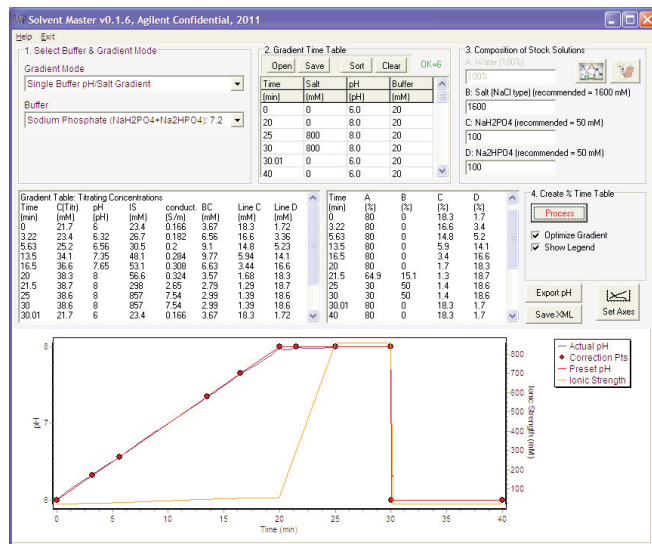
Solvent Master v0.1.6, Agilent Confidential, 2011

Help Exit

1. Select Buffer & Gradient Mode

Gradient Mode

Single Buffer pH/Salt Gradient

Buffer

Sodium Phosphate (NaH2PO4+Na2HPO4): 7.2

2. Gradient Time Table

Open Save Sort Clear OK=6

| Time (min) | Salt (mM) | pH (pH) | Buffer (mM) |
|---|---|---|---|
| 0 | 0 | 6.0 | 20 |
| 20 | 0 | 8.0 | 20 |
| 25 | 800 | 8.0 | 20 |
| 30 | 800 | 8.0 | 20 |
| 30.01 | 0 | 6.0 | 20 |
| 40 | 0 | 6.0 | 20 |

3. Composition of Stock Solutions

A: Water (100%)

100%

B: Salt (NaCl type) (recommended = 1600 mM)

1600

C: NaH2PO4 (recommended = 50 mM)

100

D: Na2HPO4 (recommended = 50 mM)

100

Gradient Table: Titrating Concentrations

| Time (min) | C(Titr) (mM) | pH (pH) | IS (mM) | conduct. (S/m) | BC (mM) | Line C (mM) | Line D (mM) |
|---|---|---|---|---|---|---|---|
| 0 | 21.7 | 6 | 23.4 | 0.166 | 3.67 | 18.3 | 1.72 |
| 3.22 | 23.4 | 6.32 | 26.7 | 0.182 | 6.56 | 16.6 | 3.36 |
| 5.63 | 25.2 | 6.56 | 30.5 | 0.2 | 9.1 | 14.8 | 5.23 |
| 13.5 | 34.1 | 7.35 | 48.1 | 0.284 | 9.77 | 5.94 | 14.1 |
| 16.5 | 36.6 | 7.65 | 53.1 | 0.308 | 6.63 | 3.44 | 16.6 |
| 20 | 38.3 | 8 | 56.6 | 0.324 | 3.57 | 1.68 | 18.3 |
| 21.5 | 38.7 | 8 | 298 | 2.65 | 2.79 | 1.29 | 18.7 |
| 25 | 38.6 | 8 | 857 | 7.54 | 2.99 | 1.39 | 18.6 |
| 30 | 38.6 | 8 | 857 | 7.54 | 2.99 | 1.39 | 18.6 |
| 30.01 | 21.7 | 6 | 23.4 | 0.166 | 3.67 | 18.3 | 1.72 |

| Time (min) | A (%) | B (%) | C (%) | D (%) |
|---|---|---|---|---|
| 0 | 80 | 0 | 18.3 | 1.7 |
| 3.22 | 80 | 0 | 16.6 | 3.4 |
| 5.63 | 80 | 0 | 14.8 | 5.2 |
| 13.5 | 80 | 0 | 5.9 | 14.1 |
| 16.5 | 80 | 0 | 3.4 | 16.6 |
| 20 | 80 | 0 | 1.7 | 18.3 |
| 21.5 | 64.9 | 15.1 | 1.3 | 18.7 |
| 25 | 30 | 50 | 1.4 | 18.6 |
| 30 | 30 | 50 | 1.4 | 18.6 |
| 30.01 | 80 | 0 | 18.3 | 1.7 |
| 40 | 80 | 0 | 18.3 | 1.7 |

4. Create % Time Table

Process

Optimize Gradient

Show Legend

Export pH

Save XML

Set Axes

Actual pH
Correction Pts
Preset pH
Ionic Strength

8
pH
6

800 750 700 650 600 550 500 450 400 350 300 250 200 150 100 50
Ionic Strength (mM)

0 5 10 15 20 25 30 35 40
Time (min)